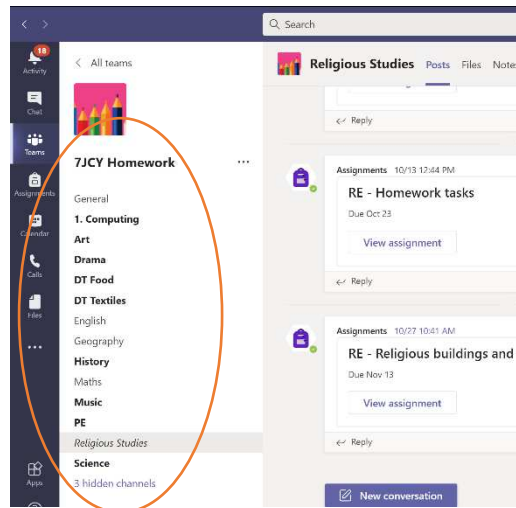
Search

18
Activity
Chat
Teams
Assignments
Calendar
Calls
Files
...
Apps

All teams

7JCY Homework ...

General
1. Computing
Art
Drama
DT Food
DT Textiles
English
Geography
History
Maths
Music
PE
Religious Studies
Science
3 hidden channels

Religious Studies Posts Files Note

Reply

Assignments 10/13 12:44 PM
RE - Homework tasks
Due Oct 23
View assignment

Reply

Assignments 10/27 10:41 AM
RE - Religious buildings and
Due Nov 13
View assignment

Reply

New conversation